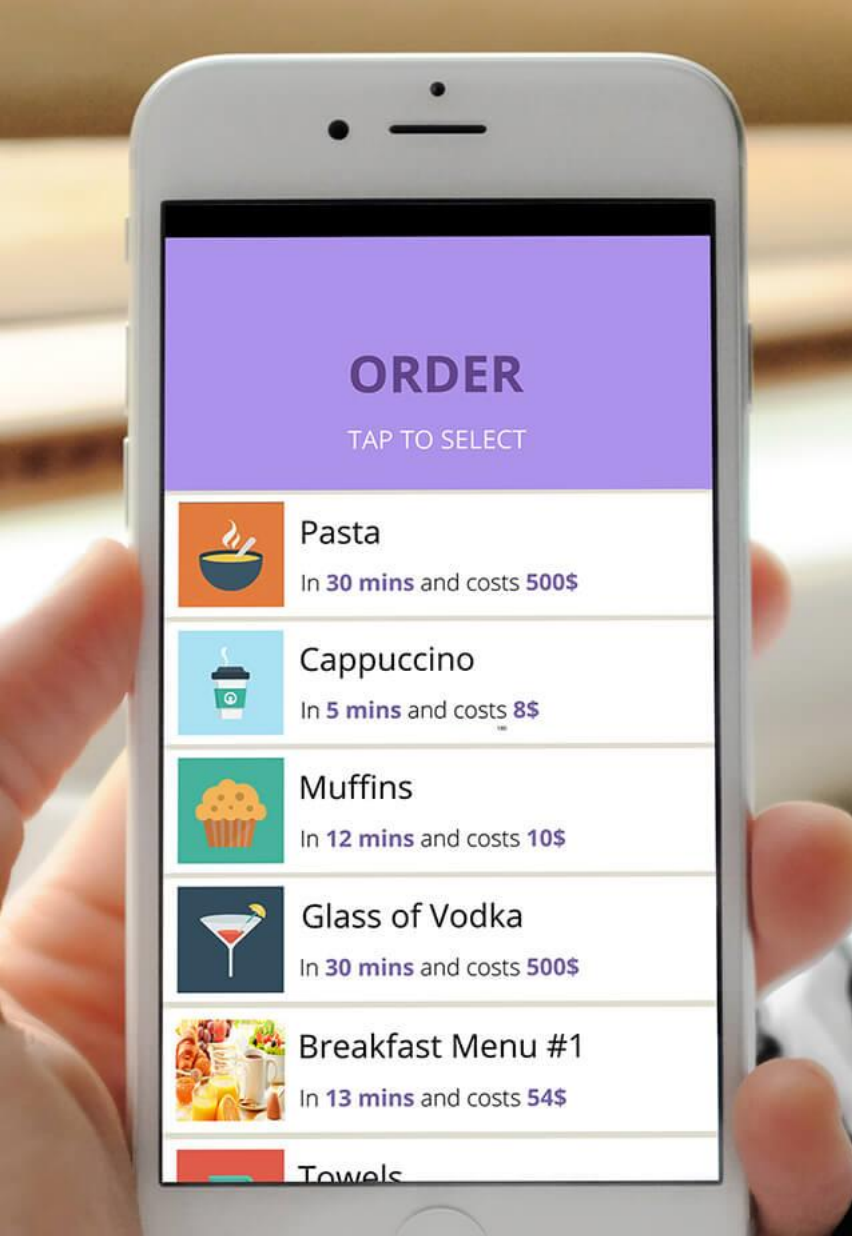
ORDER

TAP TO SELECT

Pasta

In 30 mins and costs 500$

Cappuccino

In 5 mins and costs 8$

Muffins

In 12 mins and costs 10$

Glass of Vodka

In 30 mins and costs 500$

Breakfast Menu #1

In 13 mins and costs 54$

Towels